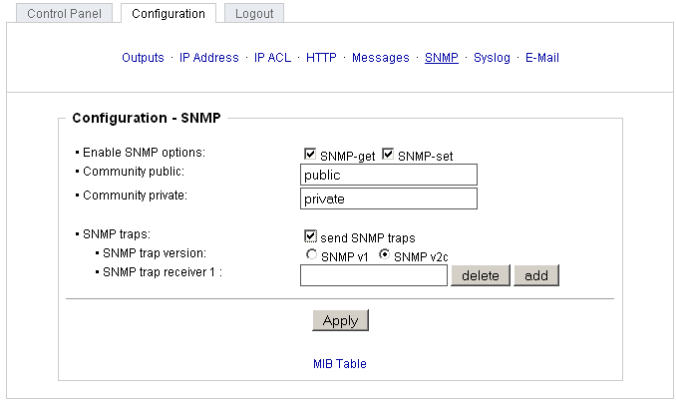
Control Panel Configuration Logout

Outputs · IP Address · IP ACL · HTTP · Messages · SNMP · Syslog · E-Mail

Configuration - SNMP

▪ Enable SNMP options: ☑ SNMP-get ☑ SNMP-set
▪ Community public: public
▪ Community private: private

▪ SNMP traps: ☑ send SNMP traps
▪ SNMP trap version: ○ SNMP v1 ◉ SNMP v2c
▪ SNMP trap receiver 1 : delete add

Apply

MIB Table